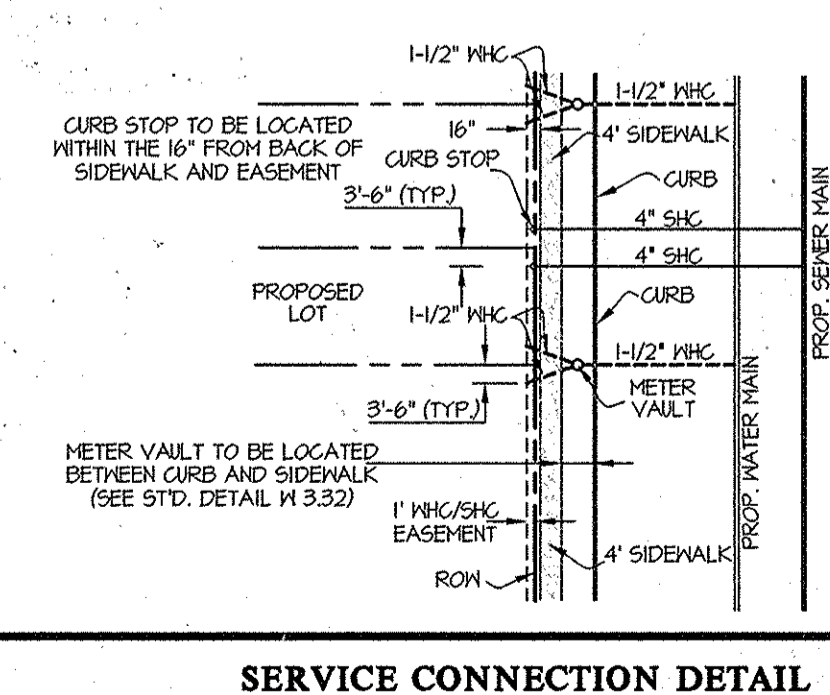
1-1/2" WHC

1-1/2" WHC

CURB STOP TO BE LOCATED WITHIN THE 16" FROM BACK OF SIDEWALK AND EASEMENT

16"

4' SIDEWALK

CURB STOP

CURB

PROP. SEWER MAIN

3'-6" (TYP.)

4" SHC

4" SHC

PROPOSED LOT

1-1/2" WHC

CURB

1-1/2" WHC

METER VAULT

PROP. WATER MAIN

3'-6" (TYP.)

METER VAULT TO BE LOCATED BETWEEN CURB AND SIDEWALK (SEE ST'D. DETAIL W 3.32)

1' WHC/SHC EASEMENT

4' SIDEWALK

ROW

SERVICE CONNECTION DETAIL